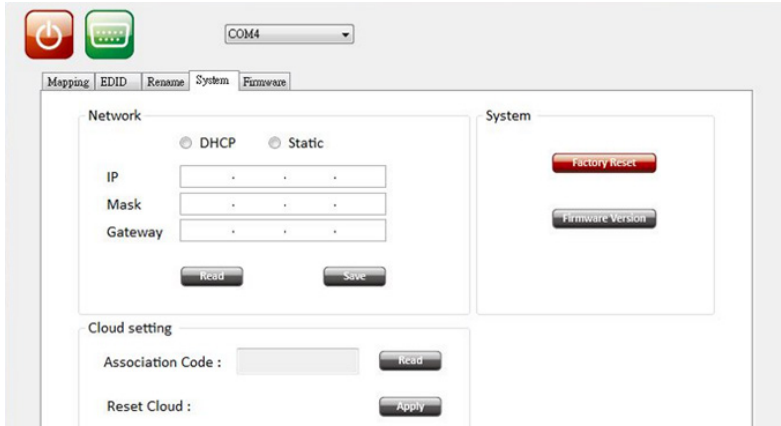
COM4

Mapping | EDID | Rename | System | Firmware

Network

DHCP Static

IP . . .

Mask . . .

Gateway . . .

Read Save

System

Factory Reset

Firmware Version

Cloud setting

Association Code : Read

Reset Cloud : Apply